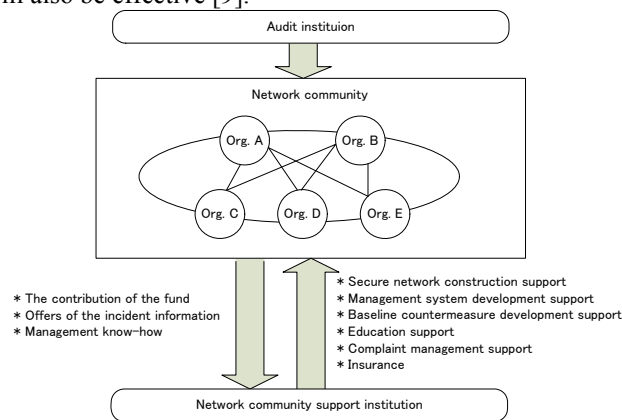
n also be effective [9].

Audit instituion

Network community

Org. A

Org. B

Org. C

Org. D

Org. E

* The contribution of the fund
* Offers of the incident information
* Management know-how

* Secure network construction support
* Management system development support
* Baseline countermeasure development support
* Education support
* Complaint management support
* Insurance

Network community support institution